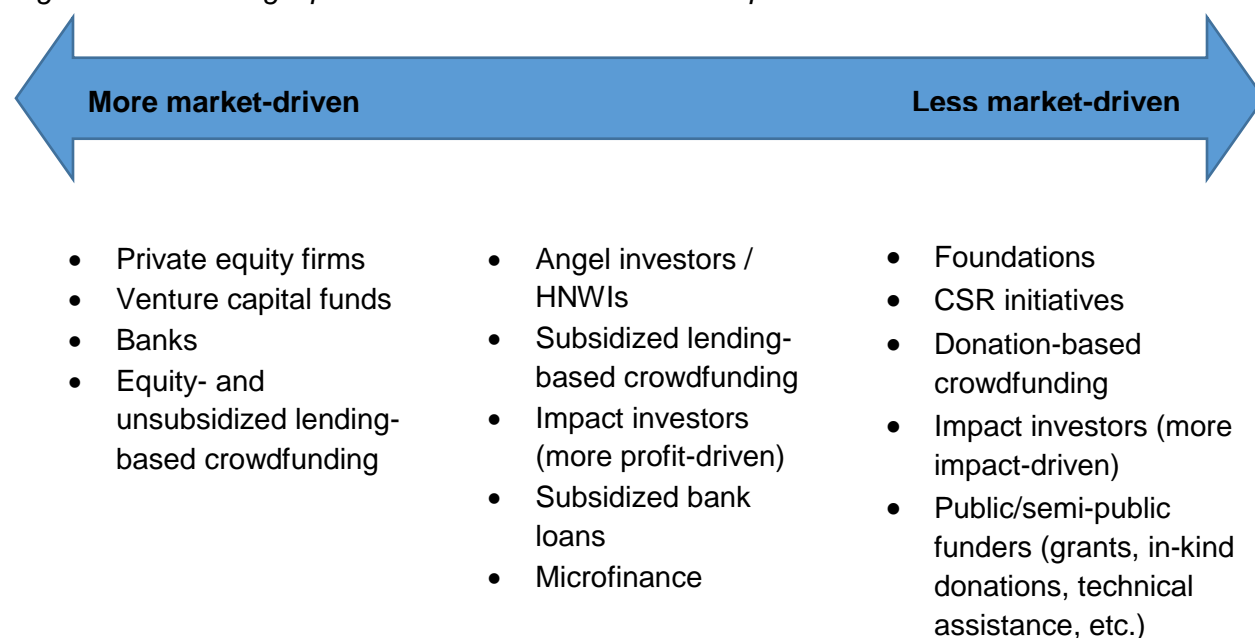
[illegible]

More market-driven

Less market-driven

- Private equity firms
- Venture capital funds
- Banks
- Equity- and unsubsidized lending-based crowdfunding

- Angel investors / HNWIs
- Subsidized lending-based crowdfunding
- Impact investors (more profit-driven)
- Subsidized bank loans
- Microfinance

- Foundations
- CSR initiatives
- Donation-based crowdfunding
- Impact investors (more impact-driven)
- Public/semi-public funders (grants, in-kind donations, technical assistance, etc.)